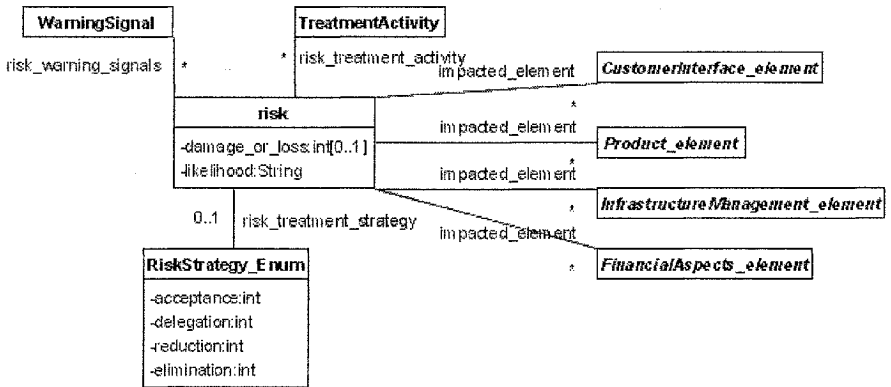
WarningSignal

TreatmentActivity

risk_warning_signals *

* risk_treatment_activity

impacted_element

CustomerInterface_element

*

risk

-damage_or_loss:int[0..1]
-likelihood:String

impacted_element

Product_element

*

impacted_element

InfrastructureManagement_element

*

0..1 risk_treatment_strategy

impacted_element

FinancialAspects_element

*

RiskStrategy_Enum

-acceptance:int
-delegation:int
-reduction:int
-elimination:int